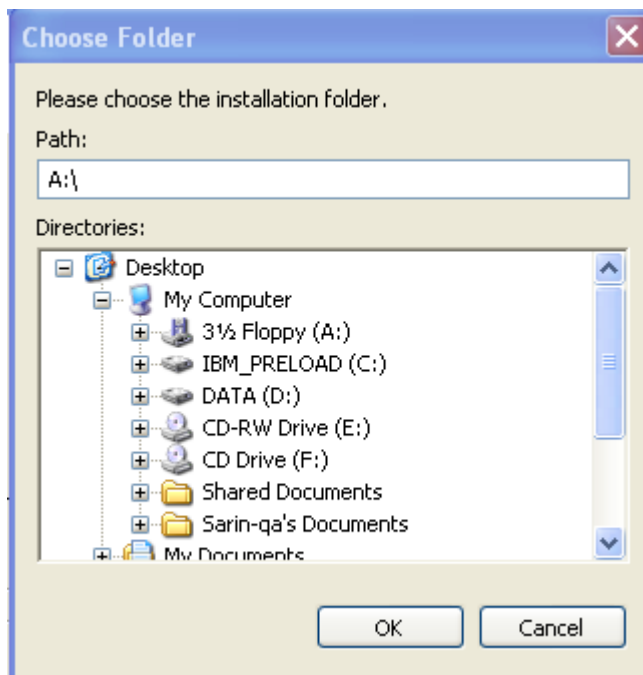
Choose Folder

Please choose the installation folder.

Path:

A:\

Directories:

Desktop
My Computer
3½ Floppy (A:)
IBM_PRELOAD (C:)
DATA (D:)
CD-RW Drive (E:)
CD Drive (F:)
Shared Documents
Sarin-qa's Documents
My Documents

OK

Cancel